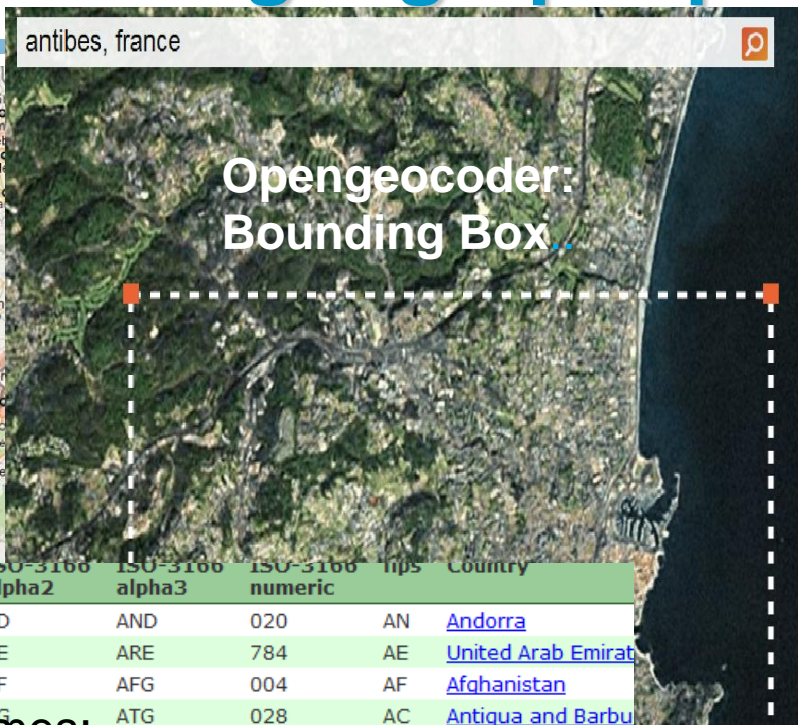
antibes, france

Opengeocoder:
Bounding Box..

| ISO-3166 alpha2 | ISO-3166 alpha3 | ISO-3166 numeric | fips | Country |
|---|---|---|---|---|
| D | AND | 020 | AN | Andorra |
| E | ARE | 784 | AE | United Arab Emirat |
| F | AFG | 004 | AF | Afghanistan |
| G | ATG | 028 | AC | Antigua and Barbu |